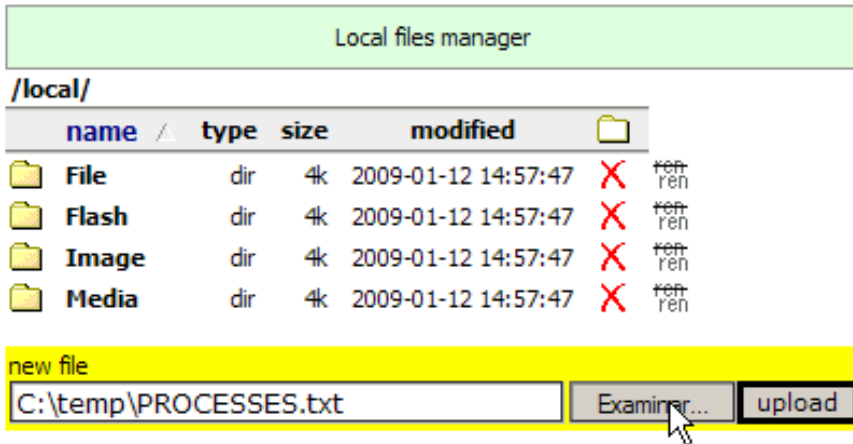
Local files manager

/local/

| name | type | size | modified | | |
|---|---|---|---|---|---|
| File | dir | 4k | 2009-01-12 14:57:47 | | ren ren |
| Flash | dir | 4k | 2009-01-12 14:57:47 | | ren ren |
| Image | dir | 4k | 2009-01-12 14:57:47 | | ren ren |
| Media | dir | 4k | 2009-01-12 14:57:47 | | ren ren |

new file

C:\temp\PROCESSES.txt

Examiner...

upload